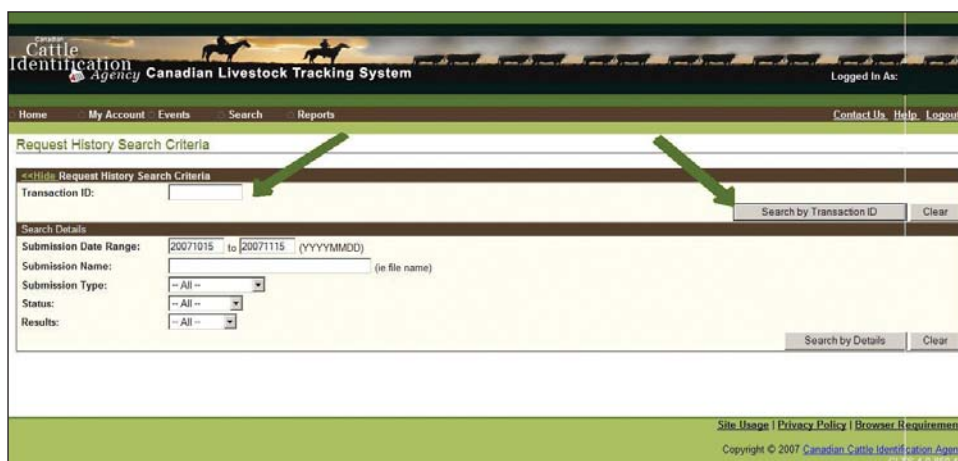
Canadian Cattle Identification Agency Canadian Livestock Tracking System

Logged In As:

Home My Account Events Search Reports

Contact Us Help Logout

Request History Search Criteria

<<Hide Request History Search Criteria

Transaction ID:

Search by Transaction ID Clear

Search Details

Submission Date Range: 20071015 to 20071115 (YYYYMMDD)

Submission Name: (ie file name)

Submission Type: -- All --

Status: -- All --

Results: -- All --

Search by Details Clear

Site Usage | Privacy Policy | Browser Requiremen

Copyright © 2007 Canadian Cattle Identification Agen